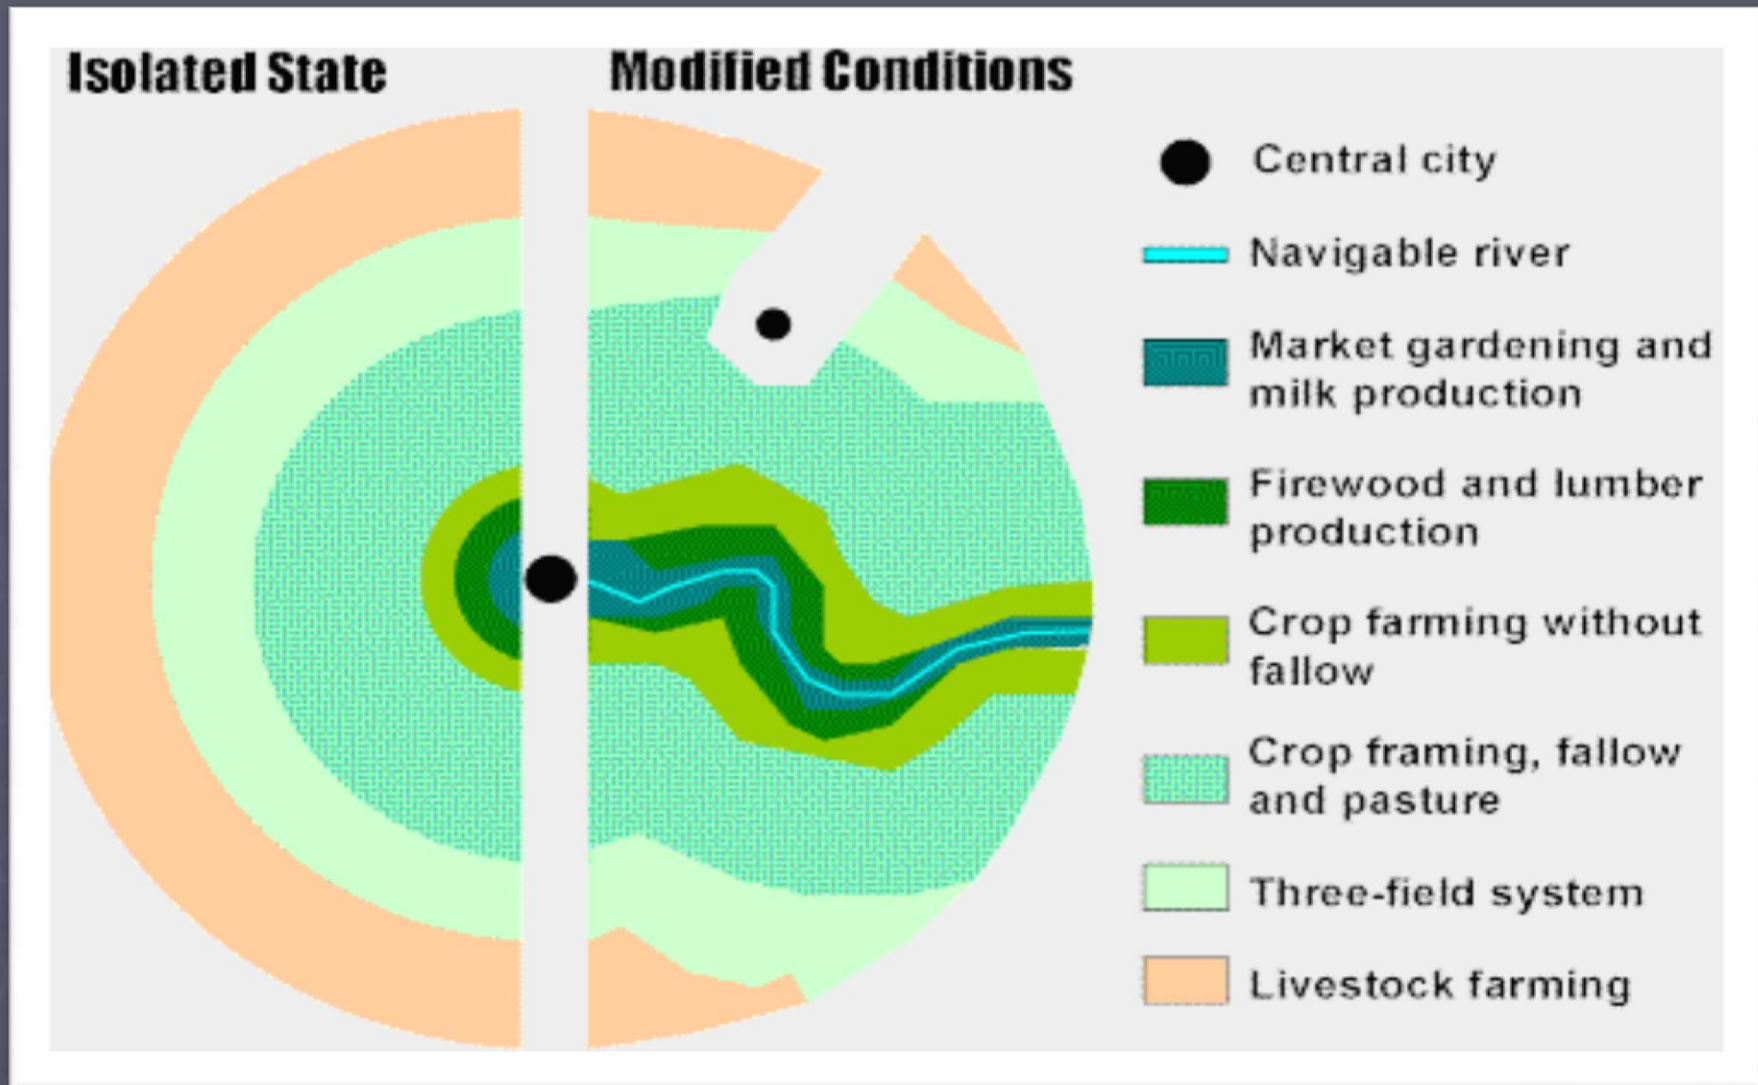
Isolated State

Modified Conditions

Central city

Navigable river

Market gardening and milk production

Firewood and lumber production

Crop farming without fallow

Crop framing, fallow and pasture

Three-field system

Livestock farming